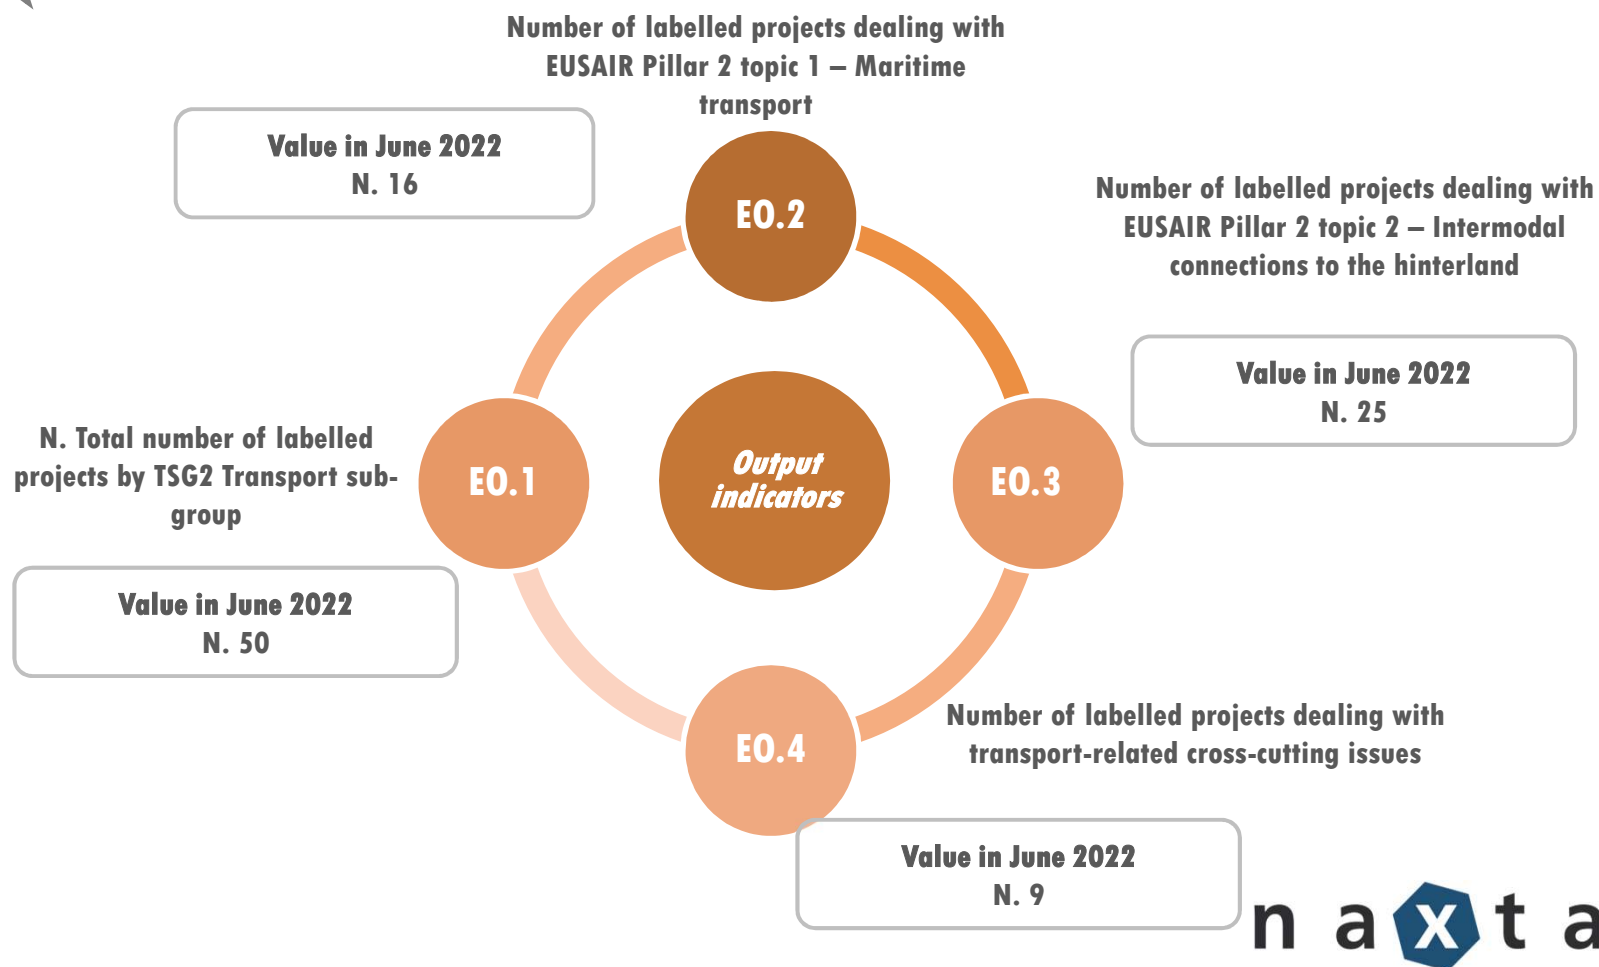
Number of labelled projects dealing with EUSAIR Pillar 2 topic 1 – Maritime transport

Value in June 2022
N. 16

EO.2

Number of labelled projects dealing with EUSAIR Pillar 2 topic 2 – Intermodal connections to the hinterland

Value in June 2022
N. 25

N. Total number of labelled projects by TSG2 Transport sub-group

EO.1

Output indicators

EO.3

Value in June 2022
N. 50

EO.4

Number of labelled projects dealing with transport-related cross-cutting issues

Value in June 2022
N. 9

n a x t a